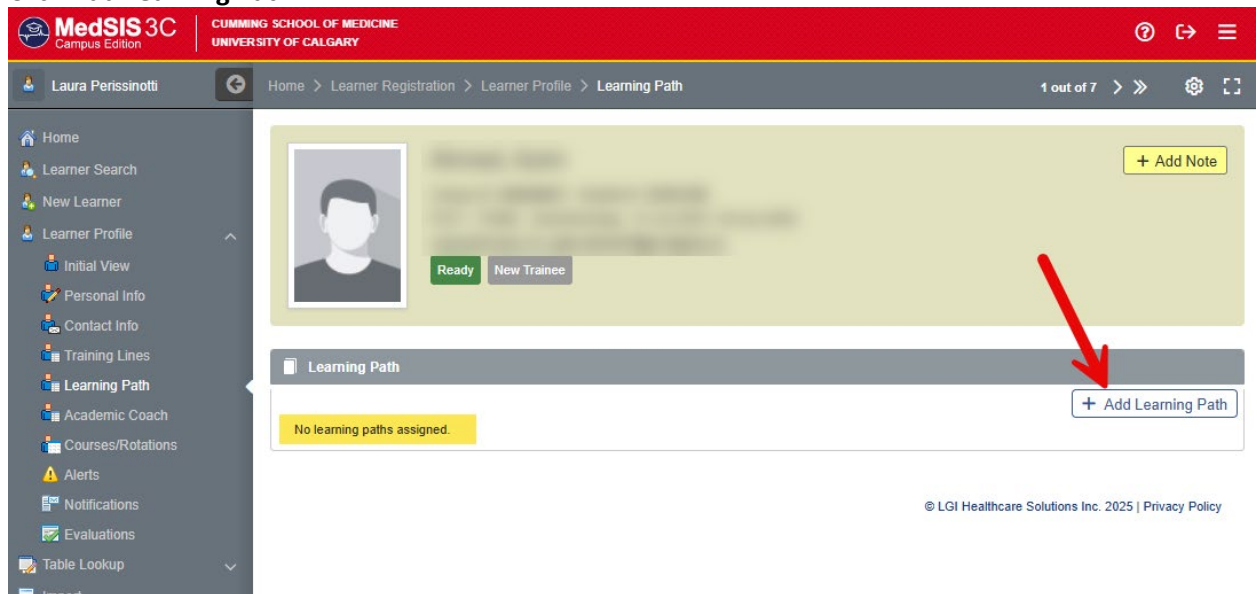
MedSIS 3C
Campus Edition
CUMMING SCHOOL OF MEDICINE
UNIVERSITY OF CALGARY

Laura Perissinotti

Home > Learner Registration > Learner Profile > Learning Path
1 out of 7 > »

Home
Learner Search
New Learner
Learner Profile
Initial View
Personal Info
Contact Info
Training Lines
Learning Path
Academic Coach
Courses/Rotations
Alerts
Notifications
Evaluations
Table Lookup
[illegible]

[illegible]
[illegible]
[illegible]
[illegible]
Ready
New Trainee
+ Add Note

Learning Path
+ Add Learning Path
No learning paths assigned.

© LGI Healthcare Solutions Inc. 2025 | Privacy Policy